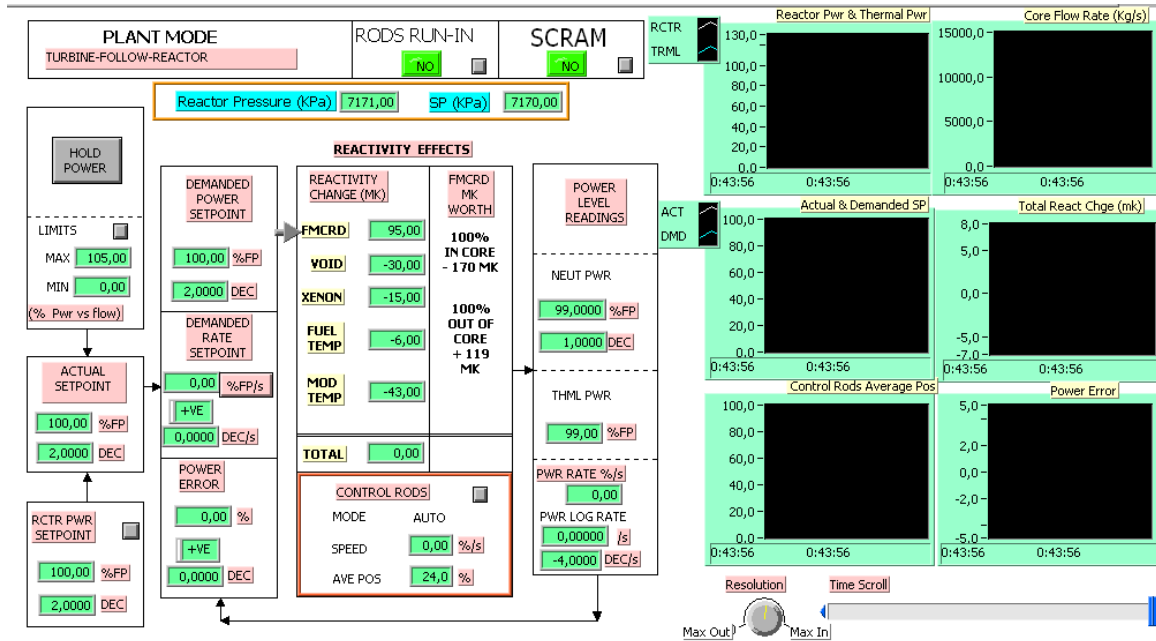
PLANT MODE
TURBINE-FOLLOW-REACTOR

RODS RUN-IN
NO

SCRAM
NO

Reactor Pressure (KPa) 7171,00 SP (KPa) 7170,00

HOLD POWER

LIMITS
MAX 105,00
MIN 0,00
(% Pwr vs flow)

ACTUAL SETPOINT
100,00 %FP
2,0000 DEC

RCTR PWR SETPOINT
100,00 %FP
2,0000 DEC

DEMANDED POWER SETPOINT
100,00 %FP
2,0000 DEC

DEMANDED RATE SETPOINT
0,00 %FP/s
+VE
0,0000 DEC/s

POWER ERROR
0,00 %
+VE
0,0000 DEC

REACTIVITY EFFECTS

REACTIVITY CHANGE (MK)
FMCRD 95,00
VOID -30,00
XENON -15,00
FUEL TEMP -6,00
MOD TEMP -43,00
TOTAL 0,00

FMCRD MK WORTH
100% IN CORE - 170 MK
100% OUT OF CORE + 119 MK

CONTROL RODS
MODE AUTO
SPEED 0,00 %/s
AVE POS 24,0 %

POWER LEVEL READINGS
NEUT PWR
99,0000 %FP
1,0000 DEC
THML PWR
99,00 %FP
PWR RATE %/s
0,00
PWR LOG RATE
0,00000 /s
-4,0000 DEC/s

RCTR
TRML
Reactor Pwr & Thermal Pwr
130,0
100,0
80,0
60,0
40,0
20,0
0,0
0:43:56 0:43:56

Core Flow Rate (Kg/s)
15000,0
10000,0
5000,0
0,0
0:43:56 0:43:56

ACT
DMD
Actual & Demanded SP
100,0
80,0
60,0
40,0
20,0
0,0
0:43:56 0:43:56

Total React Chge (mk)
8,0
5,0
0,0
-5,0
-7,0
0:43:56 0:43:56

Control Rods Average Pos
100,0
80,0
60,0
40,0
20,0
0,0
0:43:56 0:43:56

Power Error
5,0
2,0
0,0
-2,0
-5,0
0:43:56 0:43:56

Resolution
Max Out Max In
Time Scroll